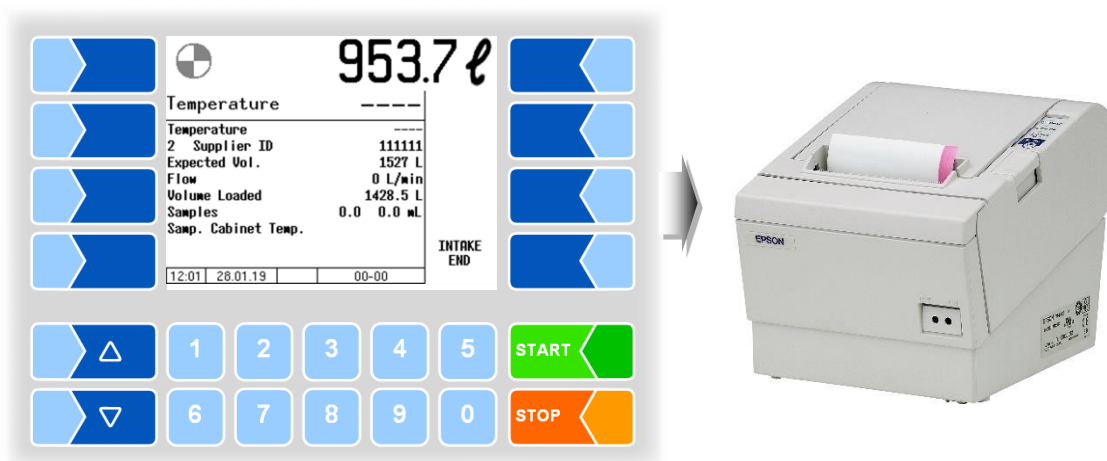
953.7 ℓ

Temperature ----

Temperature ----
2 Supplier ID 111111
Expected Vol. 1527 L
Flow 0 L/min
Volume Loaded 1428.5 L
Samples 0.0 0.0 mL
Samp. Cabinet Temp.

INTAKE END

12:01 28.01.19 00-00

1 2 3 4 5
6 7 8 9 0

START
STOP

EPSON